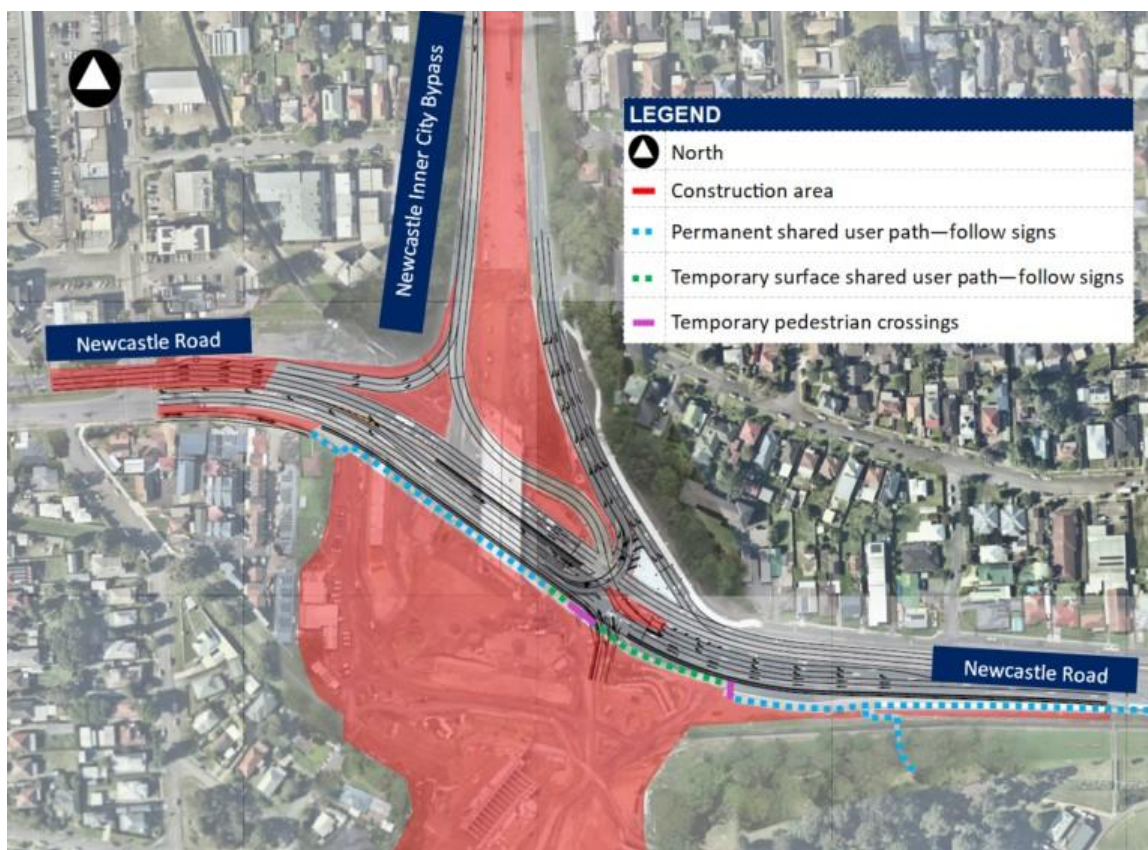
Newcastle Inner City Bypass

LEGEND
North
Construction area
Permanent shared user path—follow signs
Temporary surface shared user path—follow signs
Temporary pedestrian crossings

Newcastle Road

Newcastle Road